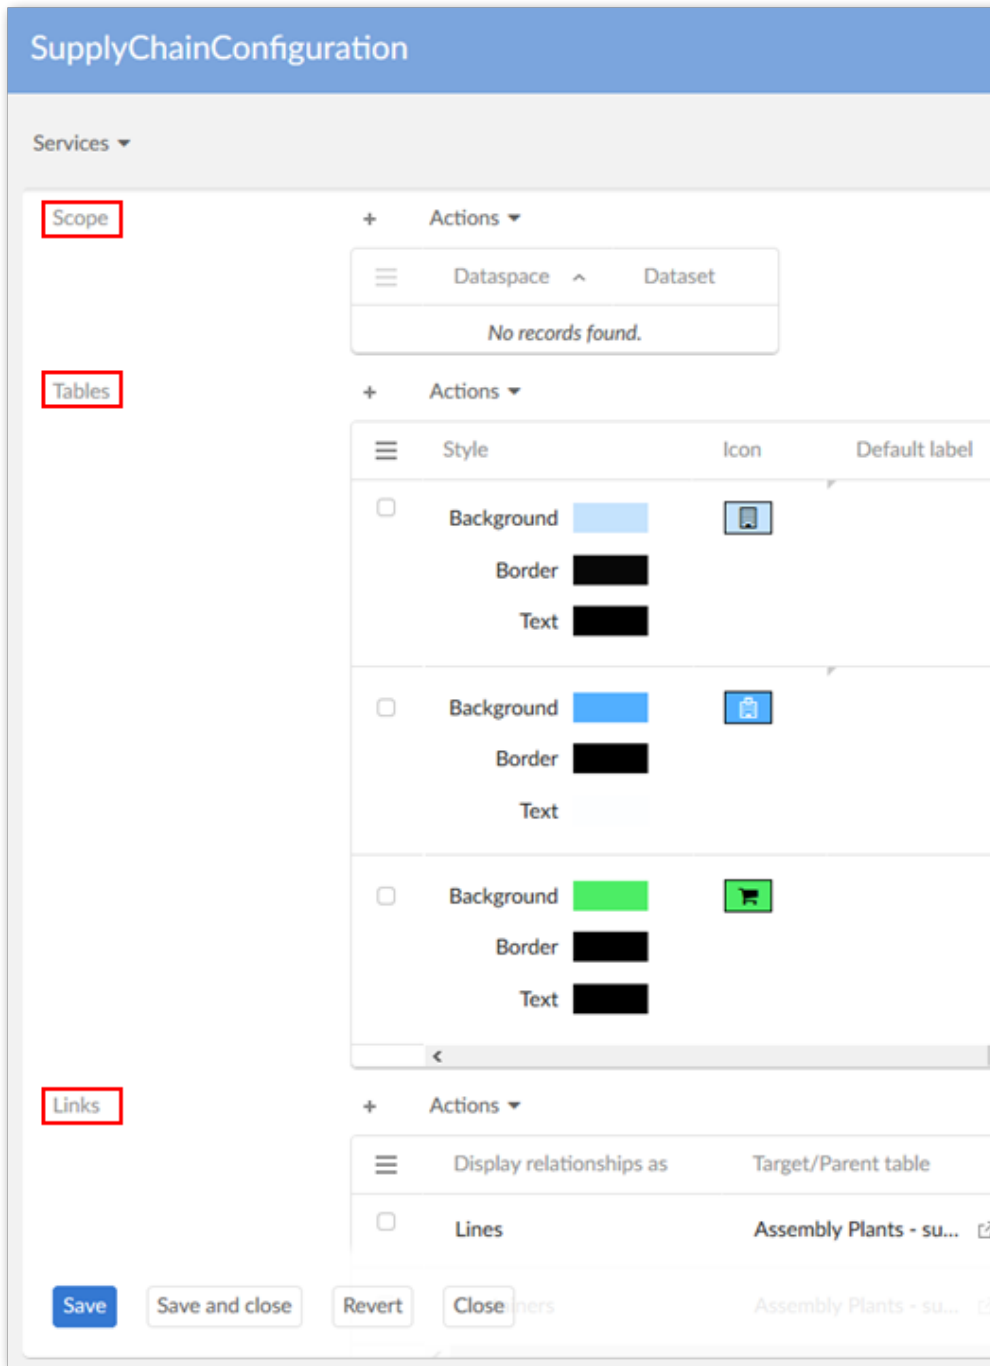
SupplyChainConfiguration

Services

Scope

+ Actions

| Dataspace | Dataset |
|---|---|
| No records found. | |

Tables

+ Actions

| Style | Icon | Default label |
|---|---|---|
| Background Border Text | | |
| Background Border Text | | |
| Background Border Text | | |

Links

+ Actions

| Display relationships as | Target/Parent table |
|---|---|
| Lines | Assembly Plants - su... |
| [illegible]ners | Assembly Plants - su... |

Save Save and close Revert Close